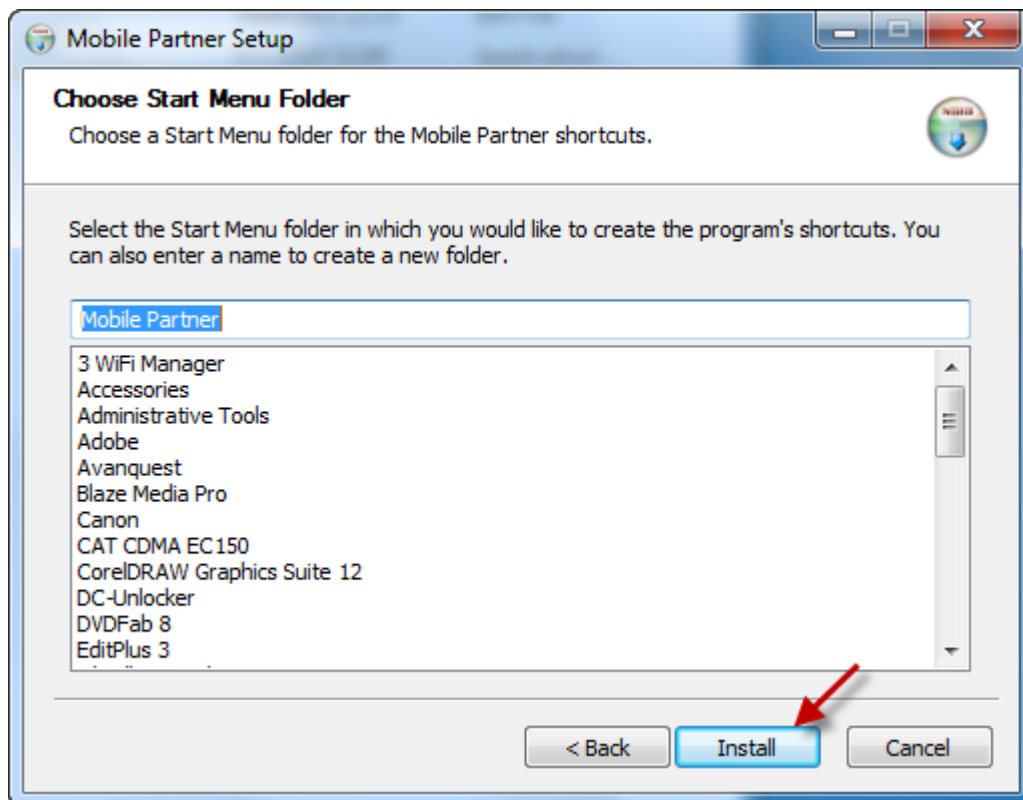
Mobile Partner Setup

Choose Start Menu Folder
Choose a Start Menu folder for the Mobile Partner shortcuts.

Select the Start Menu folder in which you would like to create the program's shortcuts. You can also enter a name to create a new folder.

Mobile Partner

3 WiFi Manager
Accessories
Administrative Tools
Adobe
Avanquest
Blaze Media Pro
Canon
CAT CDMA EC150
CorelDRAW Graphics Suite 12
DC-Unlocker
DVDFab 8
EditPlus 3
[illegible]

< Back
Install
Cancel